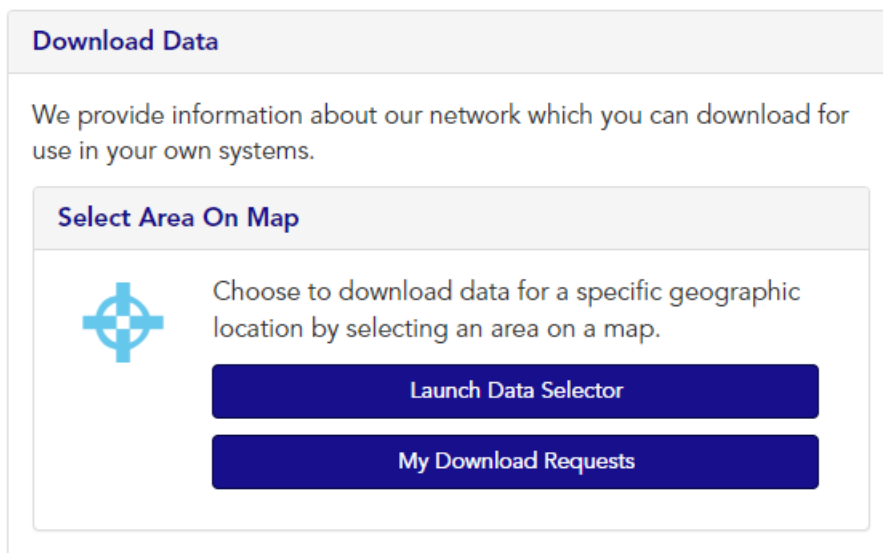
Download Data

We provide information about our network which you can download for use in your own systems.

Select Area On Map

Choose to download data for a specific geographic location by selecting an area on a map.

Launch Data Selector

My Download Requests